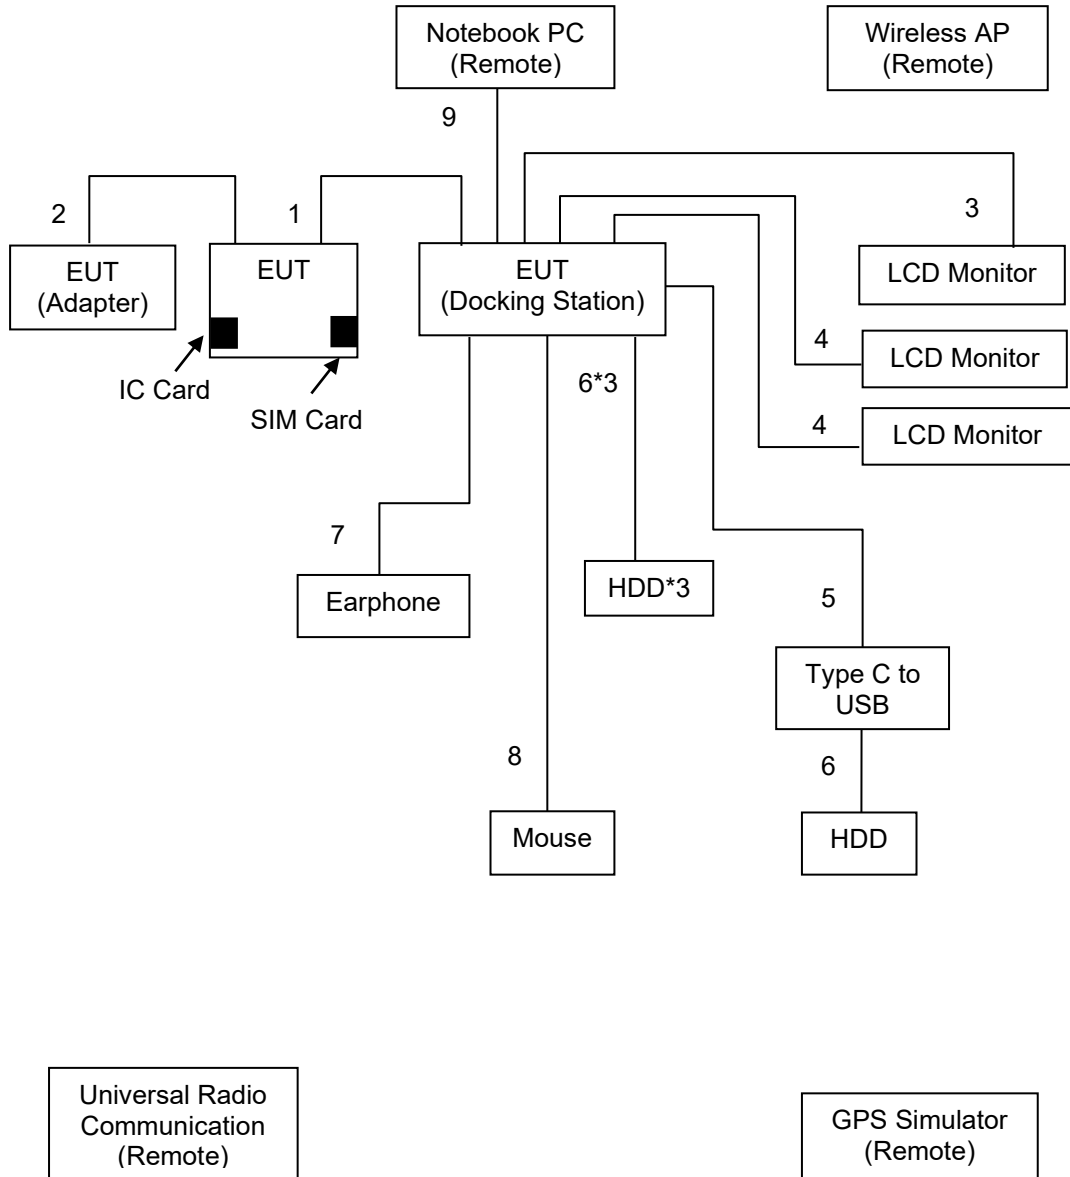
Notebook PC
(Remote)

Wireless AP
(Remote)

9

2

1

3

EUT
(Adapter)

EUT

EUT
(Docking Station)

LCD Monitor

4

LCD Monitor

IC Card

SIM Card

6*3

4

LCD Monitor

7

Earphone

HDD*3

5

Type C to USB

8

6

Mouse

HDD

Universal Radio Communication
(Remote)

GPS Simulator
(Remote)